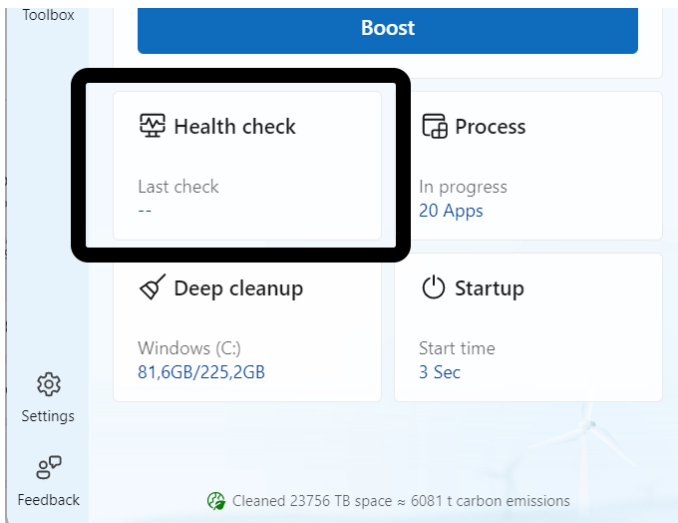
Toolbox

Boost

Health check

Last check
--

Process

In progress
20 Apps

Deep cleanup

Windows (C:)
81,6GB/225,2GB

Startup

Start time
3 Sec

Settings

Feedback

Cleaned 23756 TB space ≈ 6081 t carbon emissions